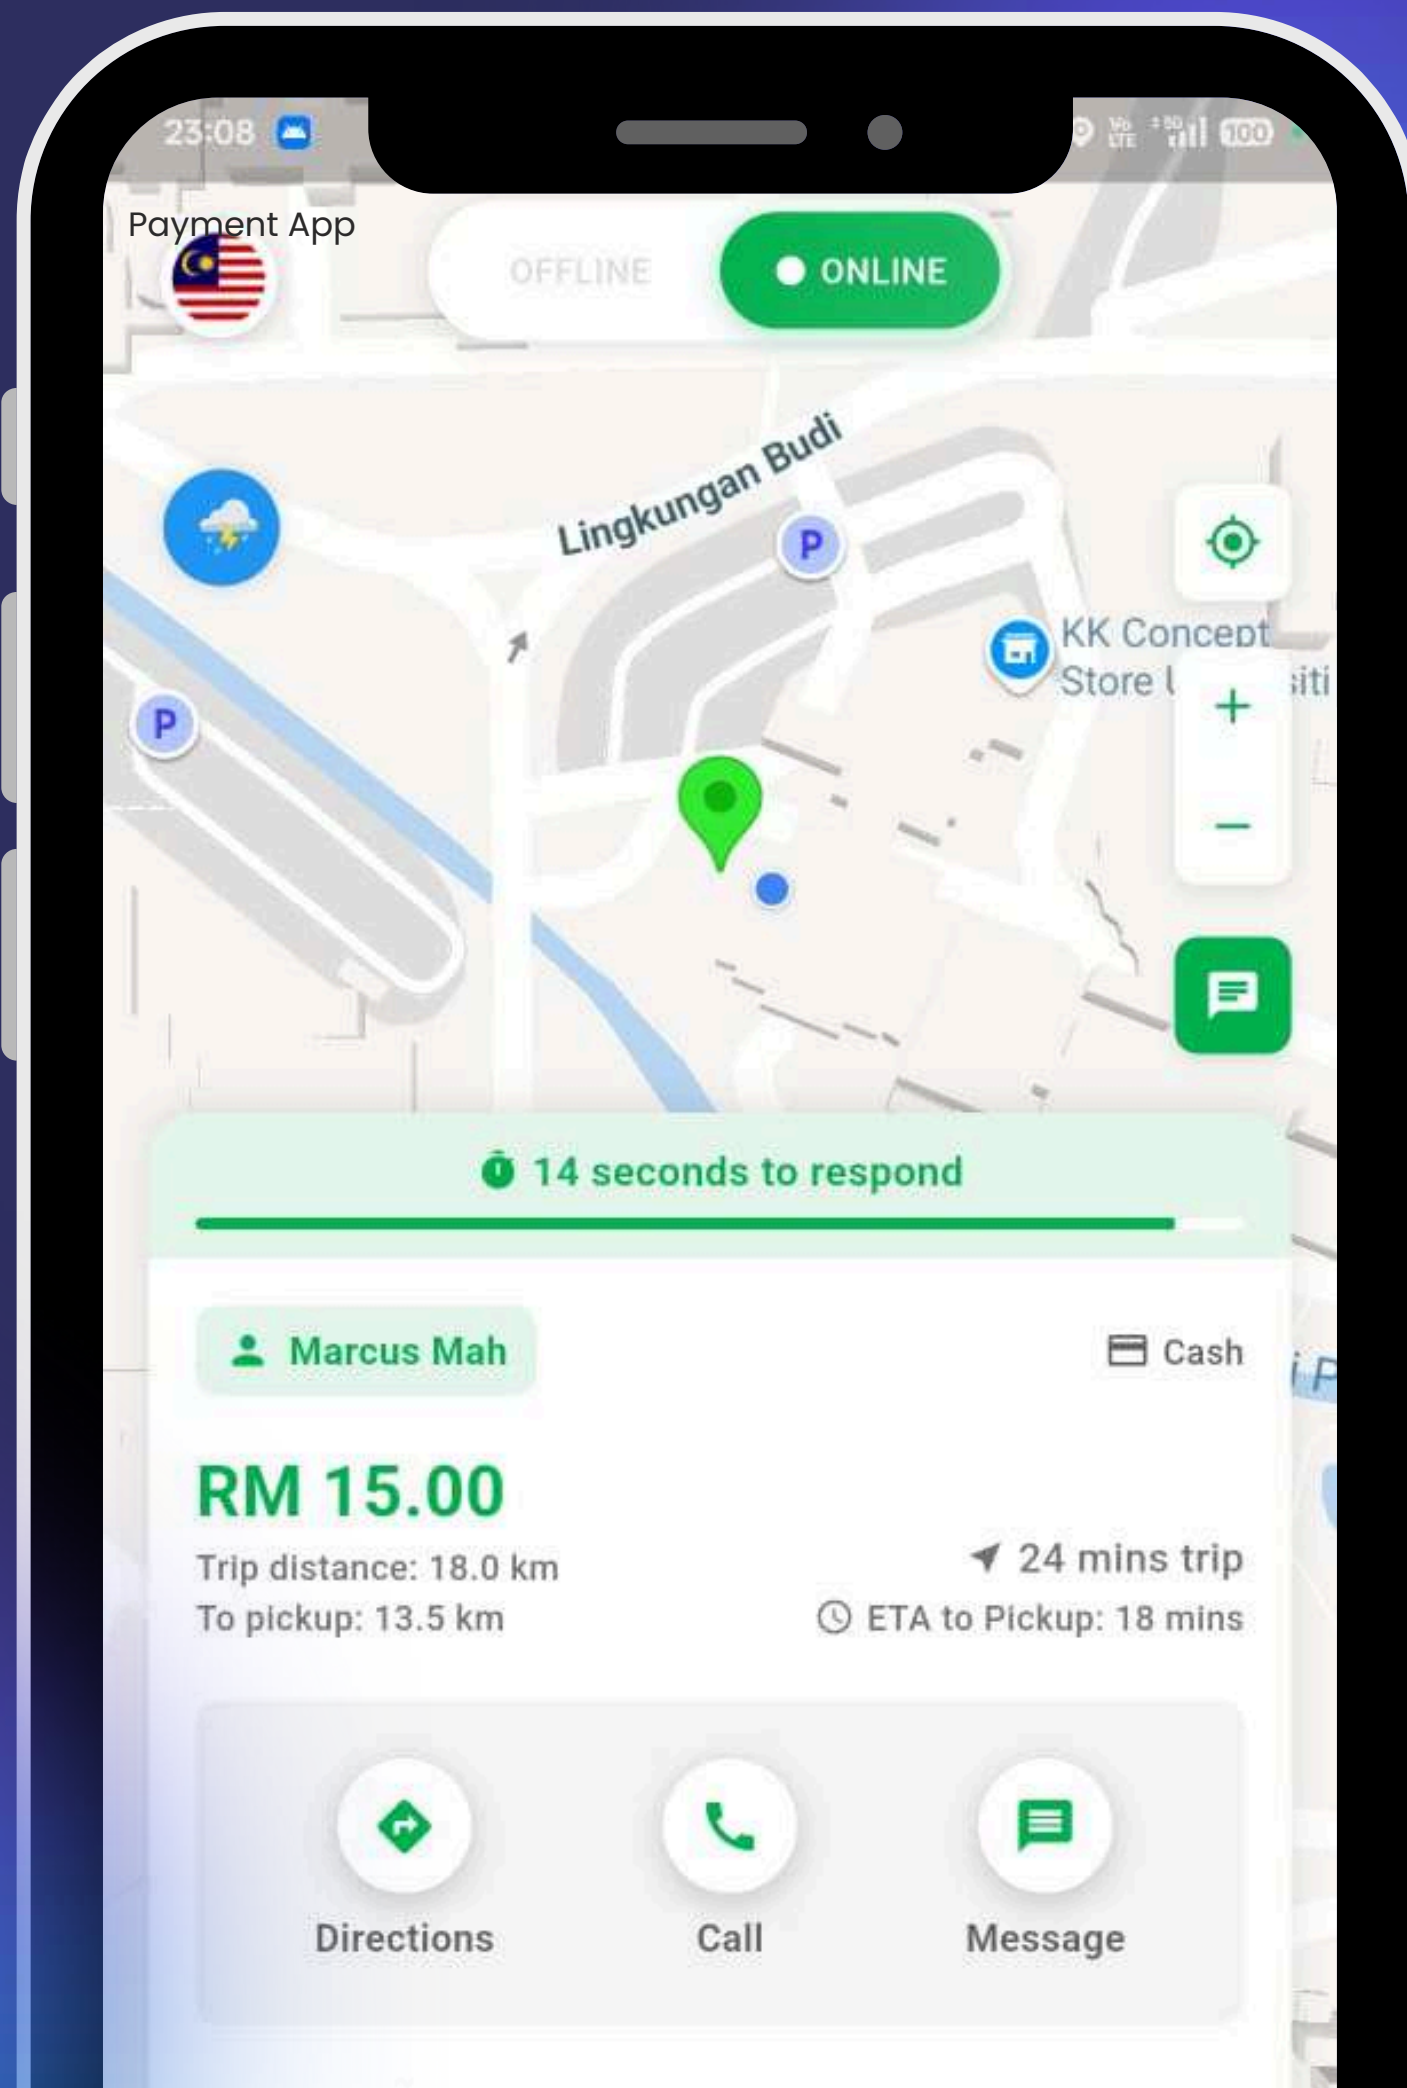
23:08

100

Payment App

OFFLINE

ONLINE

Lingkungan Budi

P

KK Concept Store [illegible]

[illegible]iti

+

−

P

14 seconds to respond

Marcus Mah

Cash

RM 15.00

Trip distance: 18.0 km

To pickup: 13.5 km

24 mins trip

ETA to Pickup: 18 mins

Directions

Call

Message